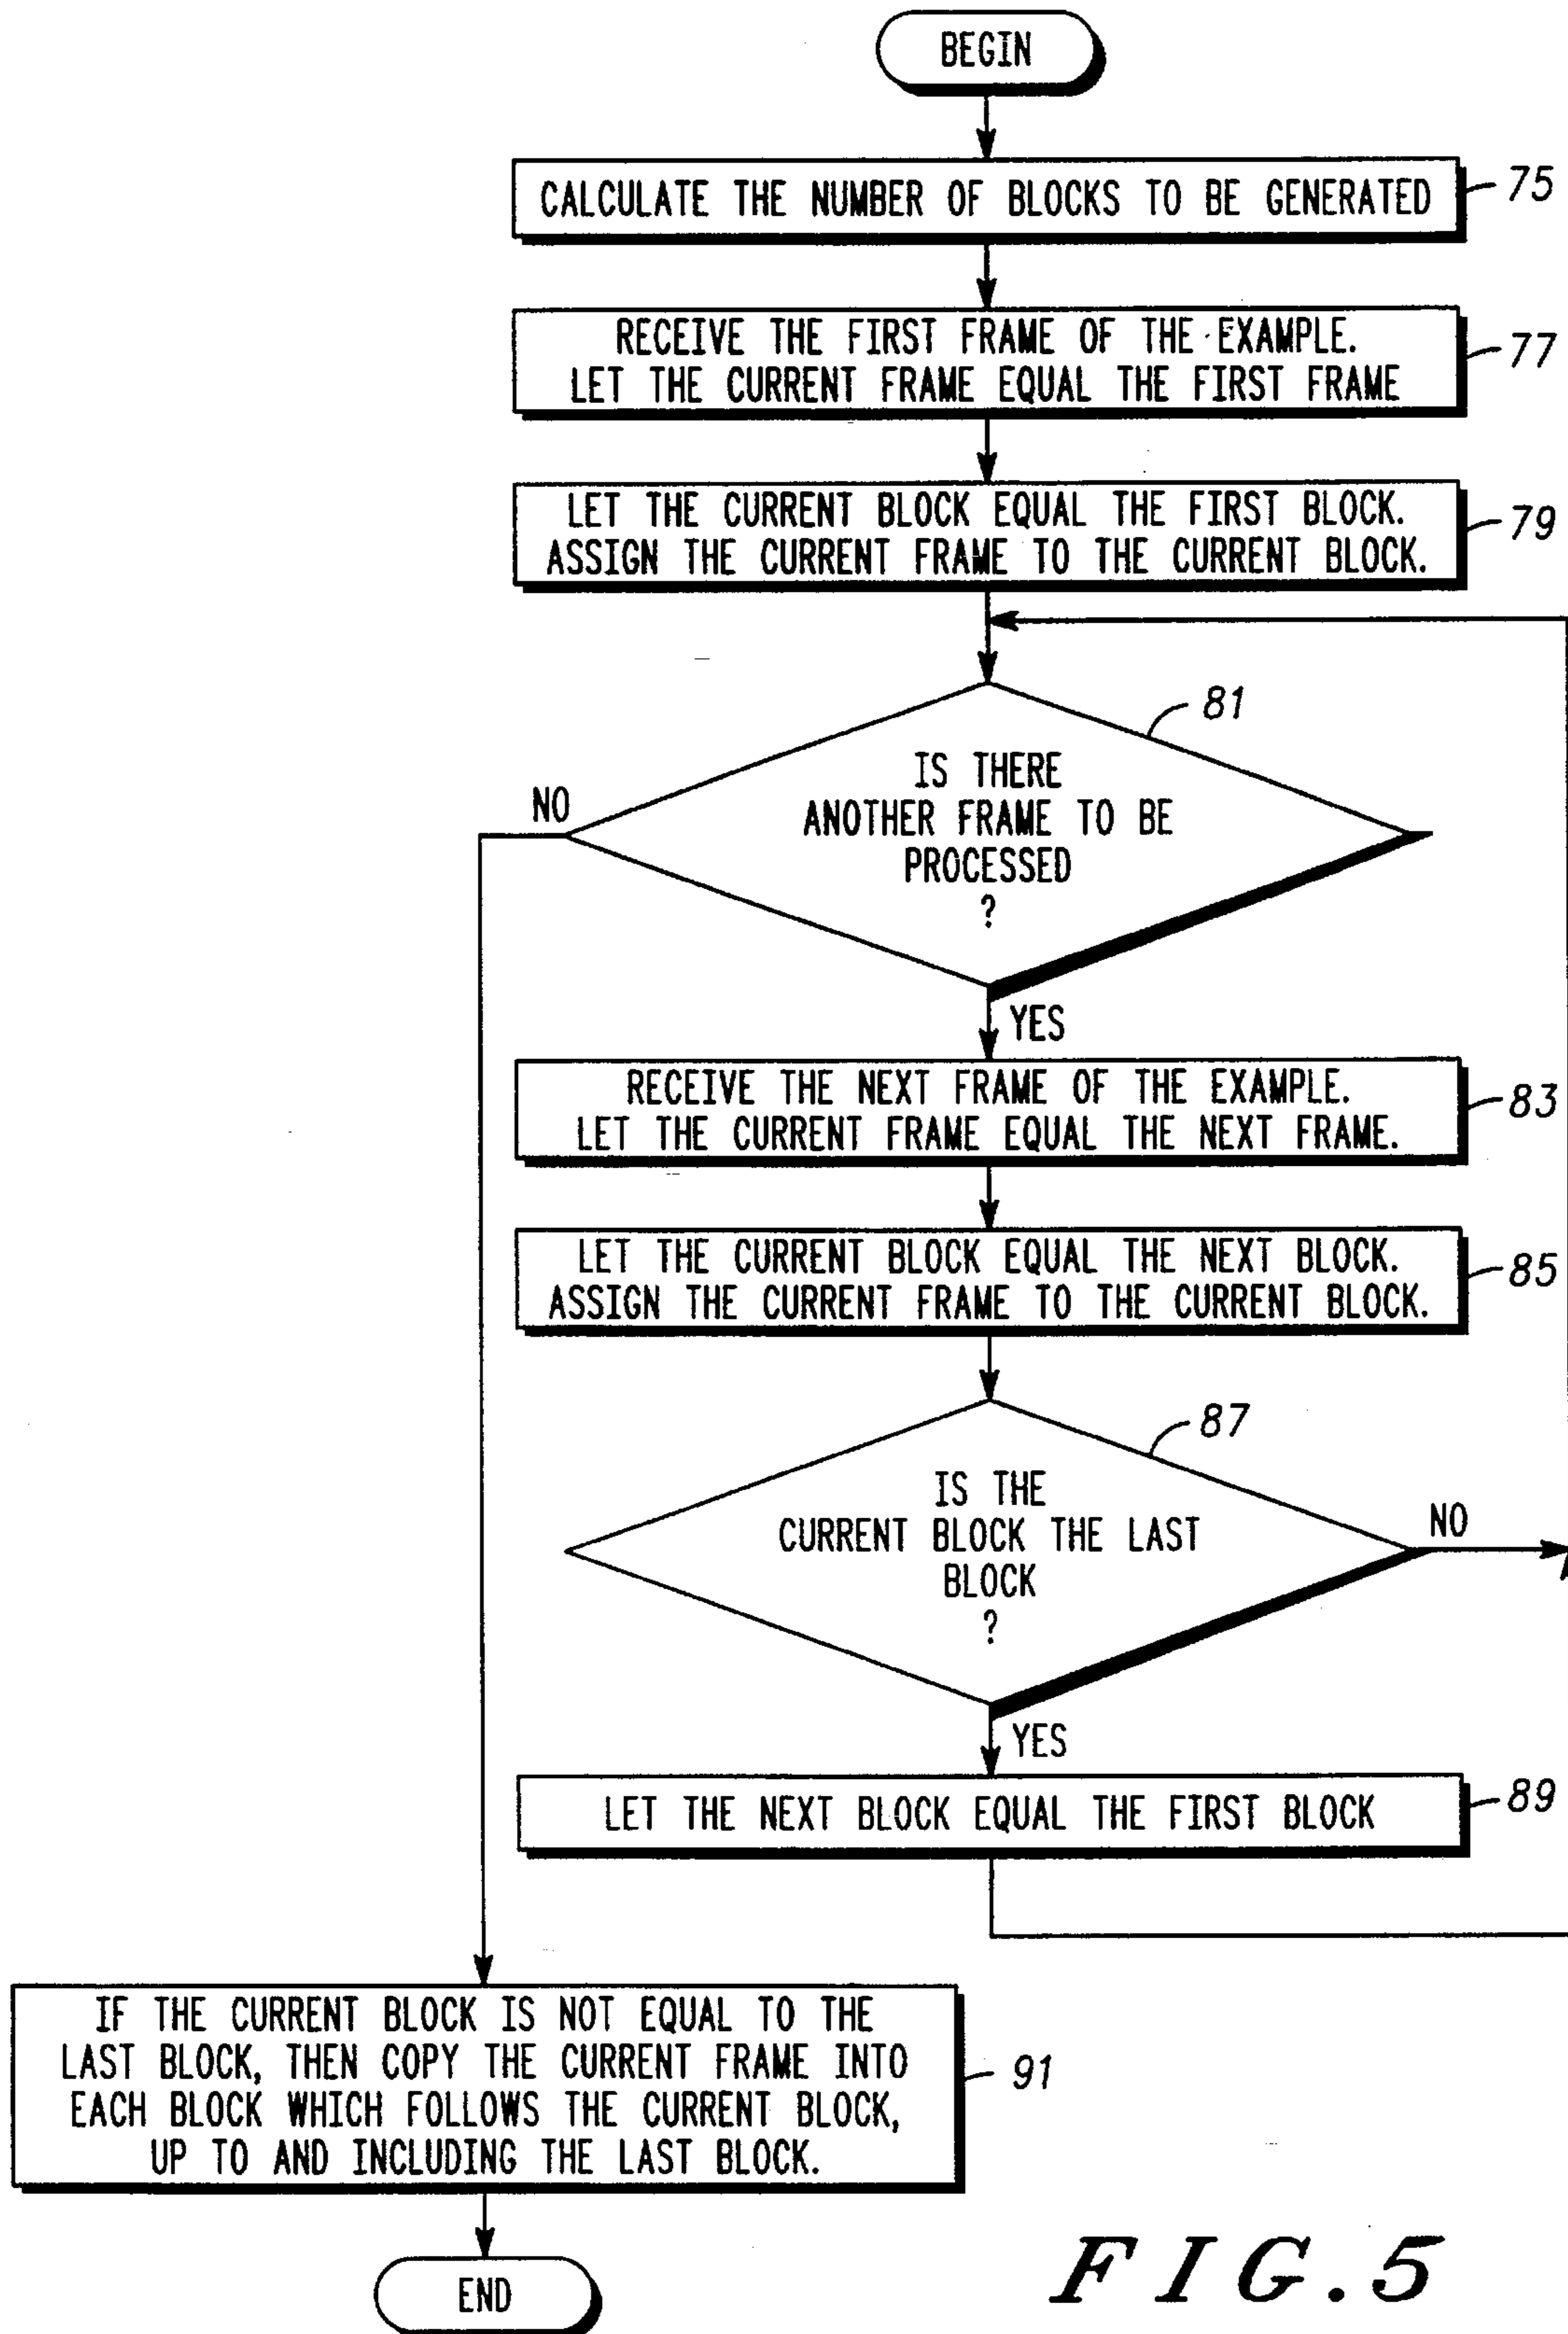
BEGIN

CALCULATE THE NUMBER OF BLOCKS TO BE GENERATED

75

RECEIVE THE FIRST FRAME OF THE EXAMPLE. LET THE CURRENT FRAME EQUAL THE FIRST FRAME

77

LET THE CURRENT BLOCK EQUAL THE FIRST BLOCK. ASSIGN THE CURRENT FRAME TO THE CURRENT BLOCK.

79

81

IS THERE ANOTHER FRAME TO BE PROCESSED ?

NO

YES

RECEIVE THE NEXT FRAME OF THE EXAMPLE. LET THE CURRENT FRAME EQUAL THE NEXT FRAME.

83

LET THE CURRENT BLOCK EQUAL THE NEXT BLOCK. ASSIGN THE CURRENT FRAME TO THE CURRENT BLOCK.

85

87

IS THE CURRENT BLOCK THE LAST BLOCK ?

NO

YES

LET THE NEXT BLOCK EQUAL THE FIRST BLOCK

89

IF THE CURRENT BLOCK IS NOT EQUAL TO THE LAST BLOCK, THEN COPY THE CURRENT FRAME INTO EACH BLOCK WHICH FOLLOWS THE CURRENT BLOCK, UP TO AND INCLUDING THE LAST BLOCK.

91

END

FIG.5